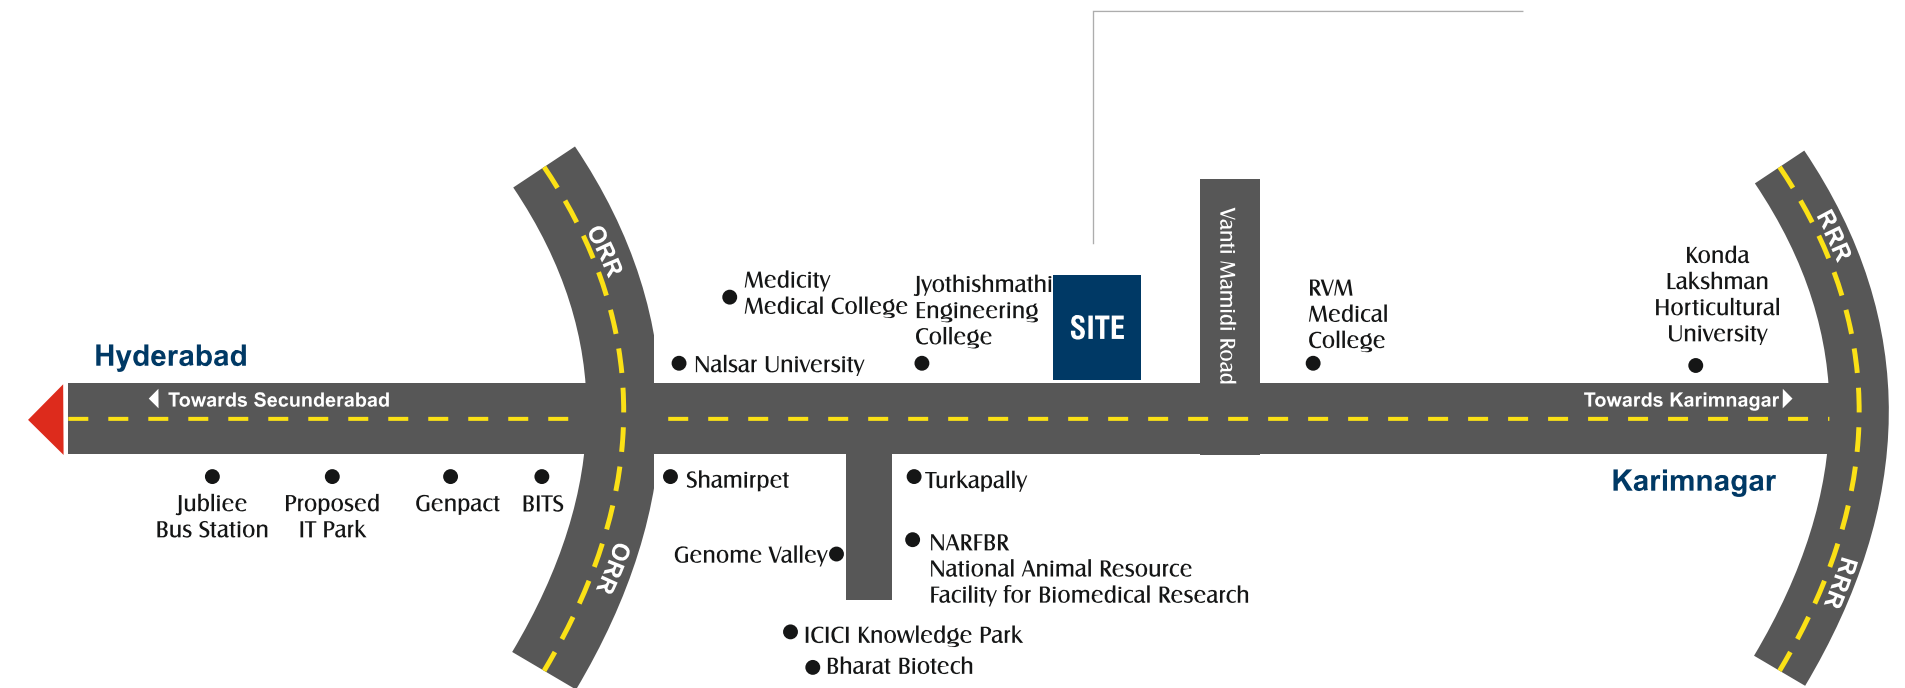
ORR

Medicity
Medical College

Jyothishmathi
Engineering
College

SITE

Vanti Mamidi Road

RVM
Medical
College

Konda
Lakshman
Horticultural
University

RRR

Hyderabad

Nalsar University

Towards Secunderabad

Towards Karimnagar

Jubliee
Bus Station

Proposed
IT Park

Genpact

BITS

Shamirpet

Turkapally

Karimnagar

ORR

Genome Valley

NARFBR
National Animal Resource
Facility for Biomedical Research

RRR

ICICI Knowledge Park

Bharat Biotech